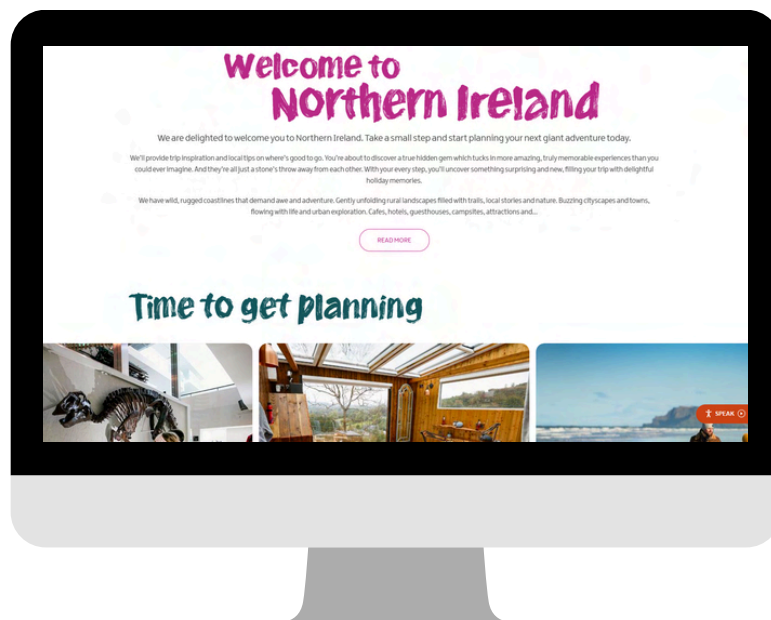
Welcome to
Northern Ireland

We are delighted to welcome you to Northern Ireland. Take a small step and start planning your next giant adventure today.

We'll provide trip inspiration and local tips on where's good to go. You're about to discover a true hidden gem which tucks in more amazing, truly memorable experiences than you could ever imagine. And they're all just a stone's throw away from each other. With your every step, you'll uncover something surprising and new, filling your trip with delightful holiday memories.

We have wild, rugged coastlines that demand awe and adventure. Gently unfolding rural landscapes filled with trails, local stories and nature. Buzzing cityscapes and towns, flowing with life and urban exploration. Cafes, hotels, guesthouses, campsites, attractions and...

READ MORE

Time to get planning

SPEAK